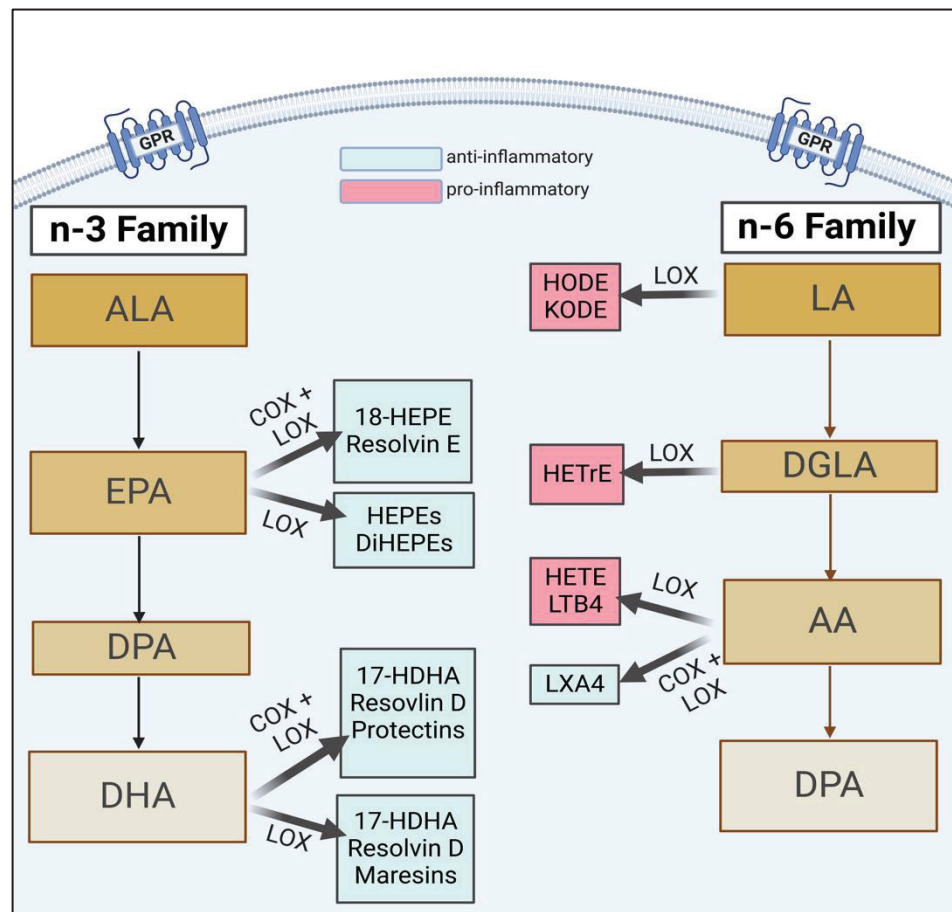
GPR

GPR

anti-inflammatory

pro-inflammatory

n-3 Family

ALA

EPA

COX + LOX

18-HEPE Resolvin E

LOX

HEPEs DiHEPEs

DPA

DHA

COX + LOX

17-HDHA Resovlin D Protectins

LOX

17-HDHA Resolvin D Maresins

n-6 Family

HODE KODE

LOX

LA

HETrE

LOX

DGLA

HETE LTB4

LOX

AA

LXA4

COX + LOX

DPA